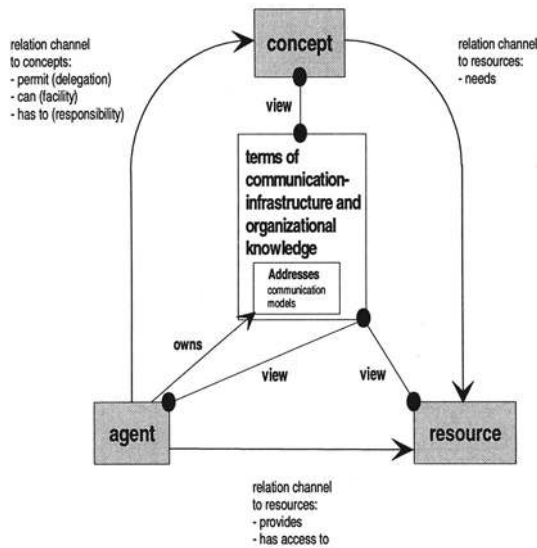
relation channel
to concepts:
- permit (delegation)
- can (facility)
- has to (responsibility)

concept

relation channel
to resources:
- needs

view

terms of communication-infrastructure and organizational knowledge

Addresses
communication models

owns

view

view

agent

resource

relation channel
to resources:
- provides
- has access to